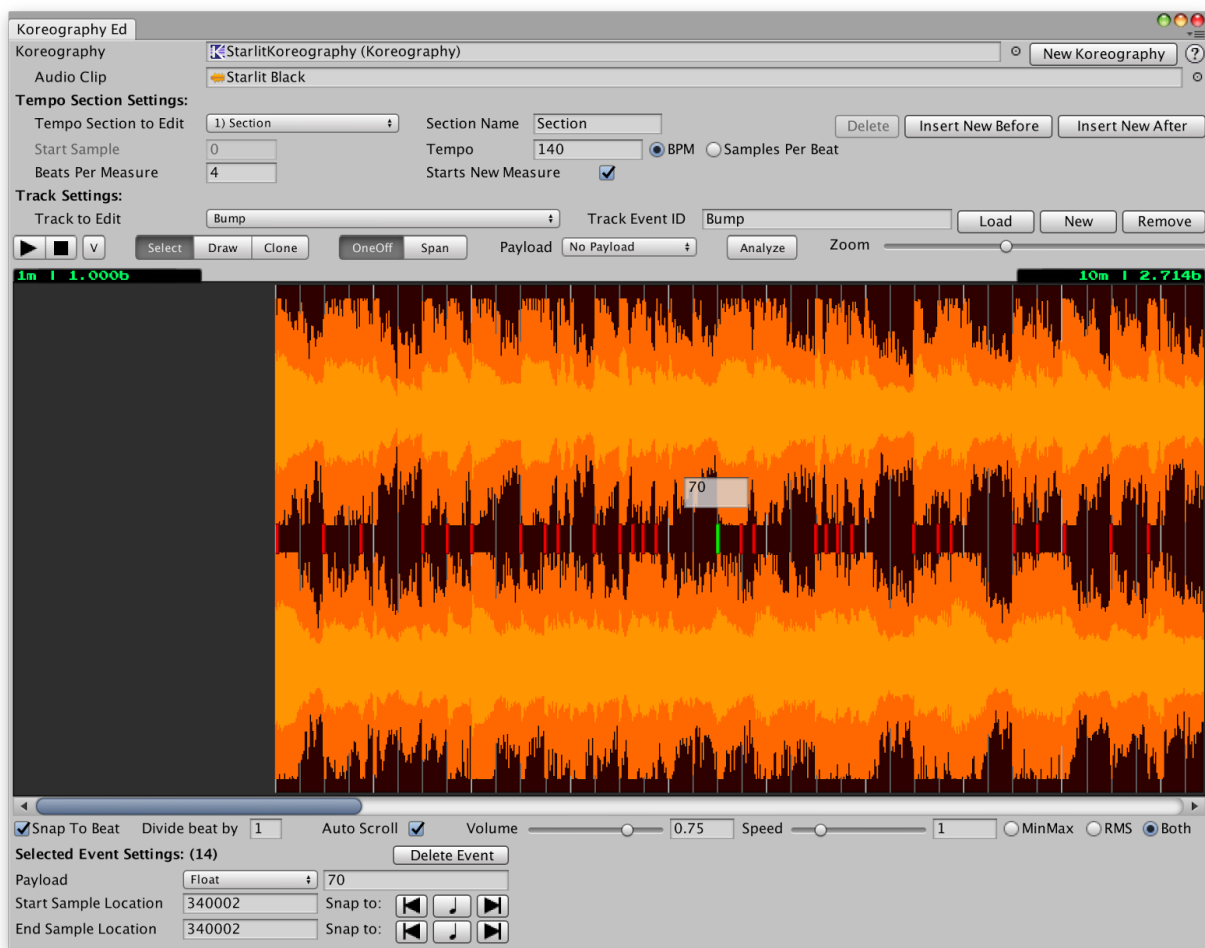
Koreography Ed

Koreography | StarlitKoreography (Koreography) | New Koreography | ?
Audio Clip | Starlit Black

Tempo Section Settings:
Tempo Section to Edit | 1) Section | Section Name | Section | Delete | Insert New Before | Insert New After
Start Sample | 0 | Tempo | 140 | BPM | Samples Per Beat
Beats Per Measure | 4 | Starts New Measure

Track Settings:
Track to Edit | Bump | Track Event ID | Bump | Load | New | Remove

V | Select | Draw | Clone | OneOff | Span | Payload | No Payload | Analyze | Zoom

1m | 1.000b
10m | 2.714b

70

Snap To Beat | Divide beat by | 1 | Auto Scroll | Volume | 0.75 | Speed | 1 | MinMax | RMS | Both

Selected Event Settings: (14) | Delete Event
Payload | Float | 70
Start Sample Location | 340002 | Snap to:
End Sample Location | 340002 | Snap to: